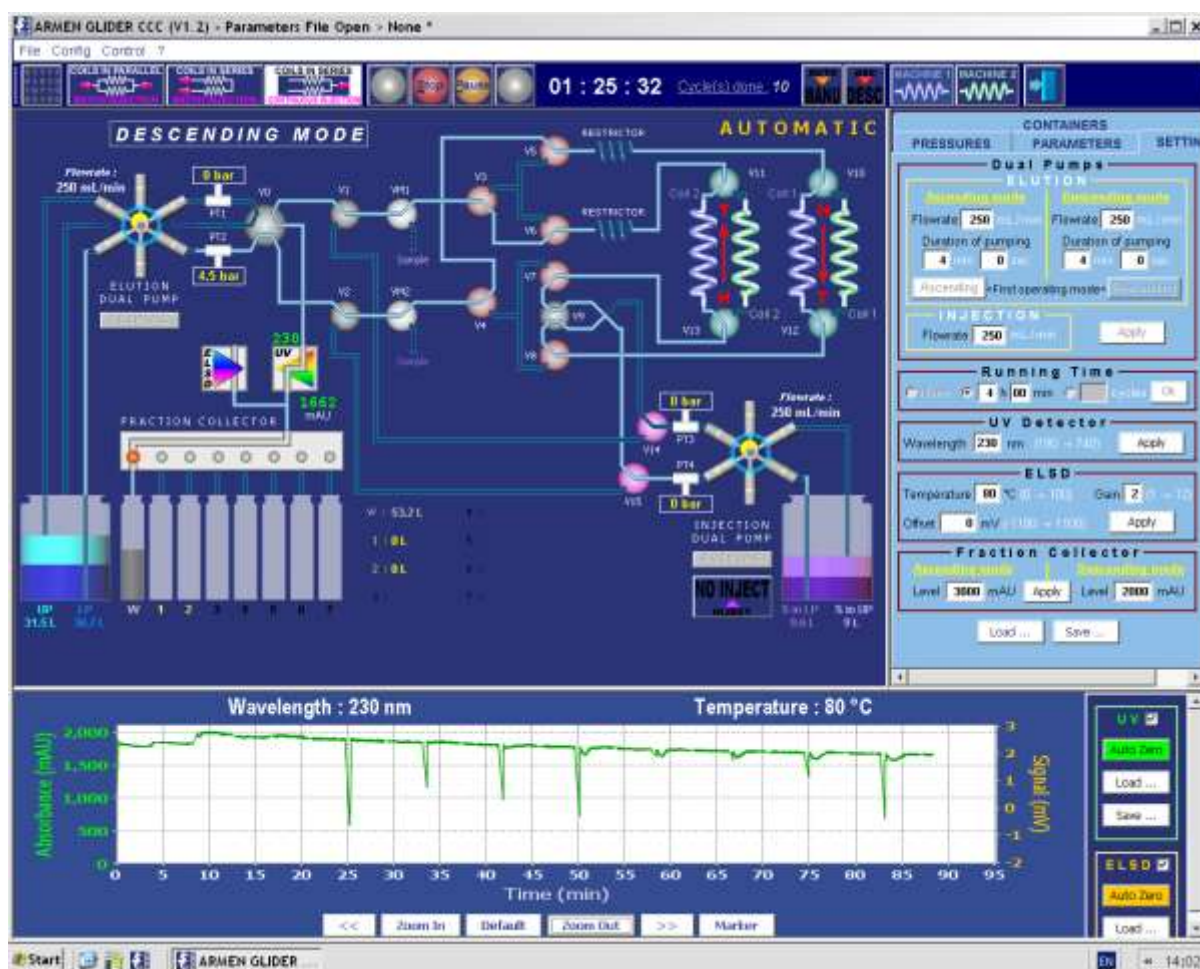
ARMEN GLIDER CCC (V1.2) - Parameters File Open > None *

File Config Control ?

COILS IN PARALLEL COILS IN SERIES COILS IN SERIES

Stop Pause

01 : 25 : 32 Cycle(s) done 10

MANU DESC MACHINE 1 MACHINE 2

DESCENDING MODE

AUTOMATIC

Flowrate : 250 mL/min

0 bar PT1

PT2 4.5 bar

ELUTION DUAL PUMP

V0 V1 VM1 V2 VM2 V3 V4 V5 V6 V7 V8 V9

RESTRICTOR

RESTRICTOR

Sample

Sample

V11 V10 Coil 2 Coil 1 V13 V12 Coil 2 Coil 1

ELSD

230 UV

1662 mAU

FRACTION COLLECTOR

0 bar PT3

V14

PT4 0 bar

V15

Flowrate : 250 mL/min

INJECTION DUAL PUMP

NO INJECT

W : 53.2 L

1 : 0 L

2 : 0 L

UP 31.5 L LP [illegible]

W 1 2 3 4 5 6 7

S in LP 0.0 L S in UP 0 L

CONTAINERS

PRESSURES PARAMETERS SETTIN

Dual Pumps

ELUTION

Ascending mode Descending mode

Flowrate 250 mL/min Flowrate 250 mL/min

Duration of pumping Duration of pumping

4 min 0 sec 4 min 0 sec

Ascending <First operating mode> Descending

INJECTION

Flowrate 250 mL/min Apply

Running Time

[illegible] 4 h 00 mn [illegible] cycles OK

UV Detector

Wavelength 230 nm (190 -> 740) Apply

ELSD

Temperature 80 °C (0 -> 100) Gain 2 (1 -> 12)

Offset 0 mV (-1000 -> 1000) Apply

Fraction Collector

Ascending mode Descending mode

Level 3000 mAU Apply Level 2000 mAU

Load ... Save ...

Wavelength : 230 nm

Temperature : 80 °C

Absorbance (mAU)

2,000 1,500 1,000 500 0

Signal (mV)

3 2 1 0 -1 -2

0 5 10 15 20 25 30 35 40 45 50 55 60 65 70 75 80 85 90 95

Time (min)

<< Zoom In Default Zoom Out >> Marker

UV

Auto Zero

Load ...

Save ...

ELSD

Auto Zero

Load ...

Start ARMEN GLIDER ...

EN 14:02